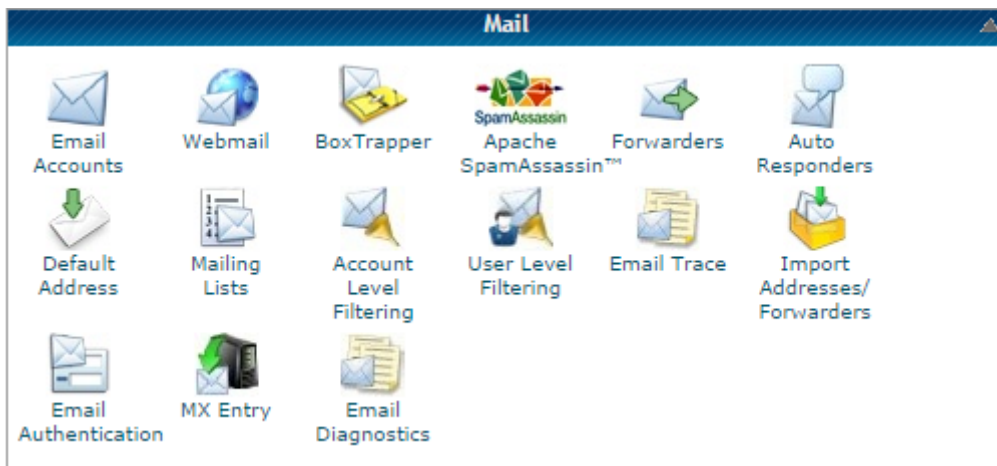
Mail

Email Accounts

Webmail

BoxTrapper

SpamAssassin

Apache SpamAssassin™

Forwarders

Auto Responders

Default Address

Mailing Lists

Account Level Filtering

User Level Filtering

Email Trace

Import Addresses/ Forwarders

Email Authentication

MX Entry

Email Diagnostics